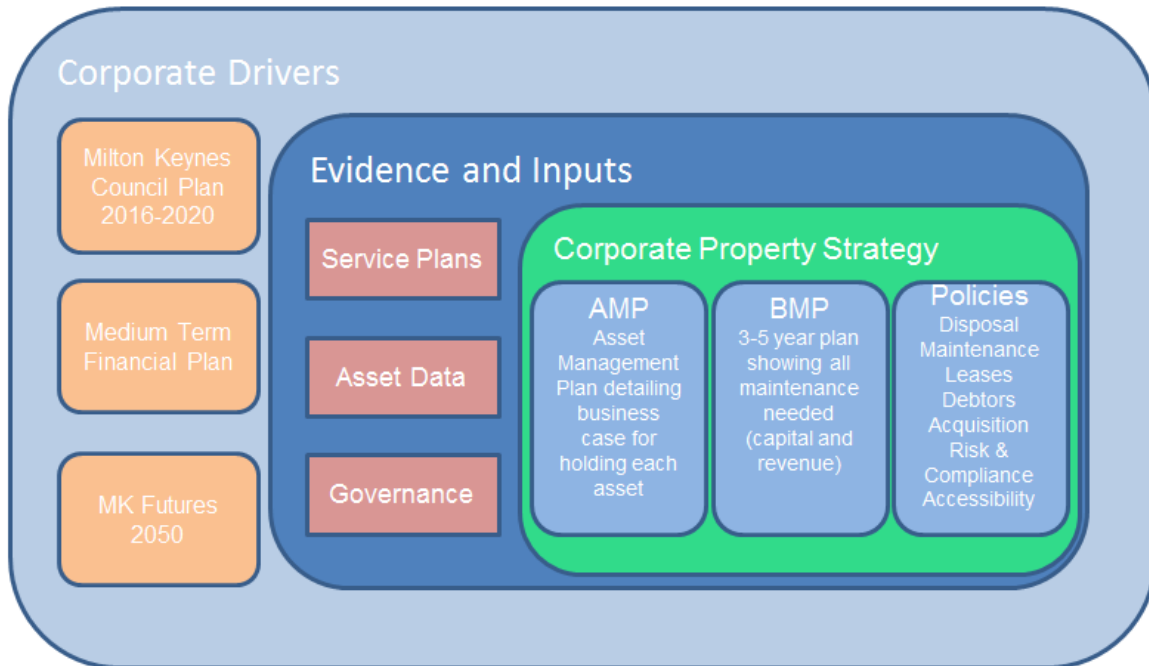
Corporate Drivers

Milton Keynes Council Plan 2016-2020

Medium Term Financial Plan

MK Futures 2050

Evidence and Inputs

Service Plans

Asset Data

Governance

Corporate Property Strategy

AMP
Asset Management Plan detailing business case for holding each asset

BMP
3-5 year plan showing all maintenance needed (capital and revenue)

Policies
Disposal
Maintenance
Leases
Debtors
Acquisition
Risk & Compliance
Accessibility